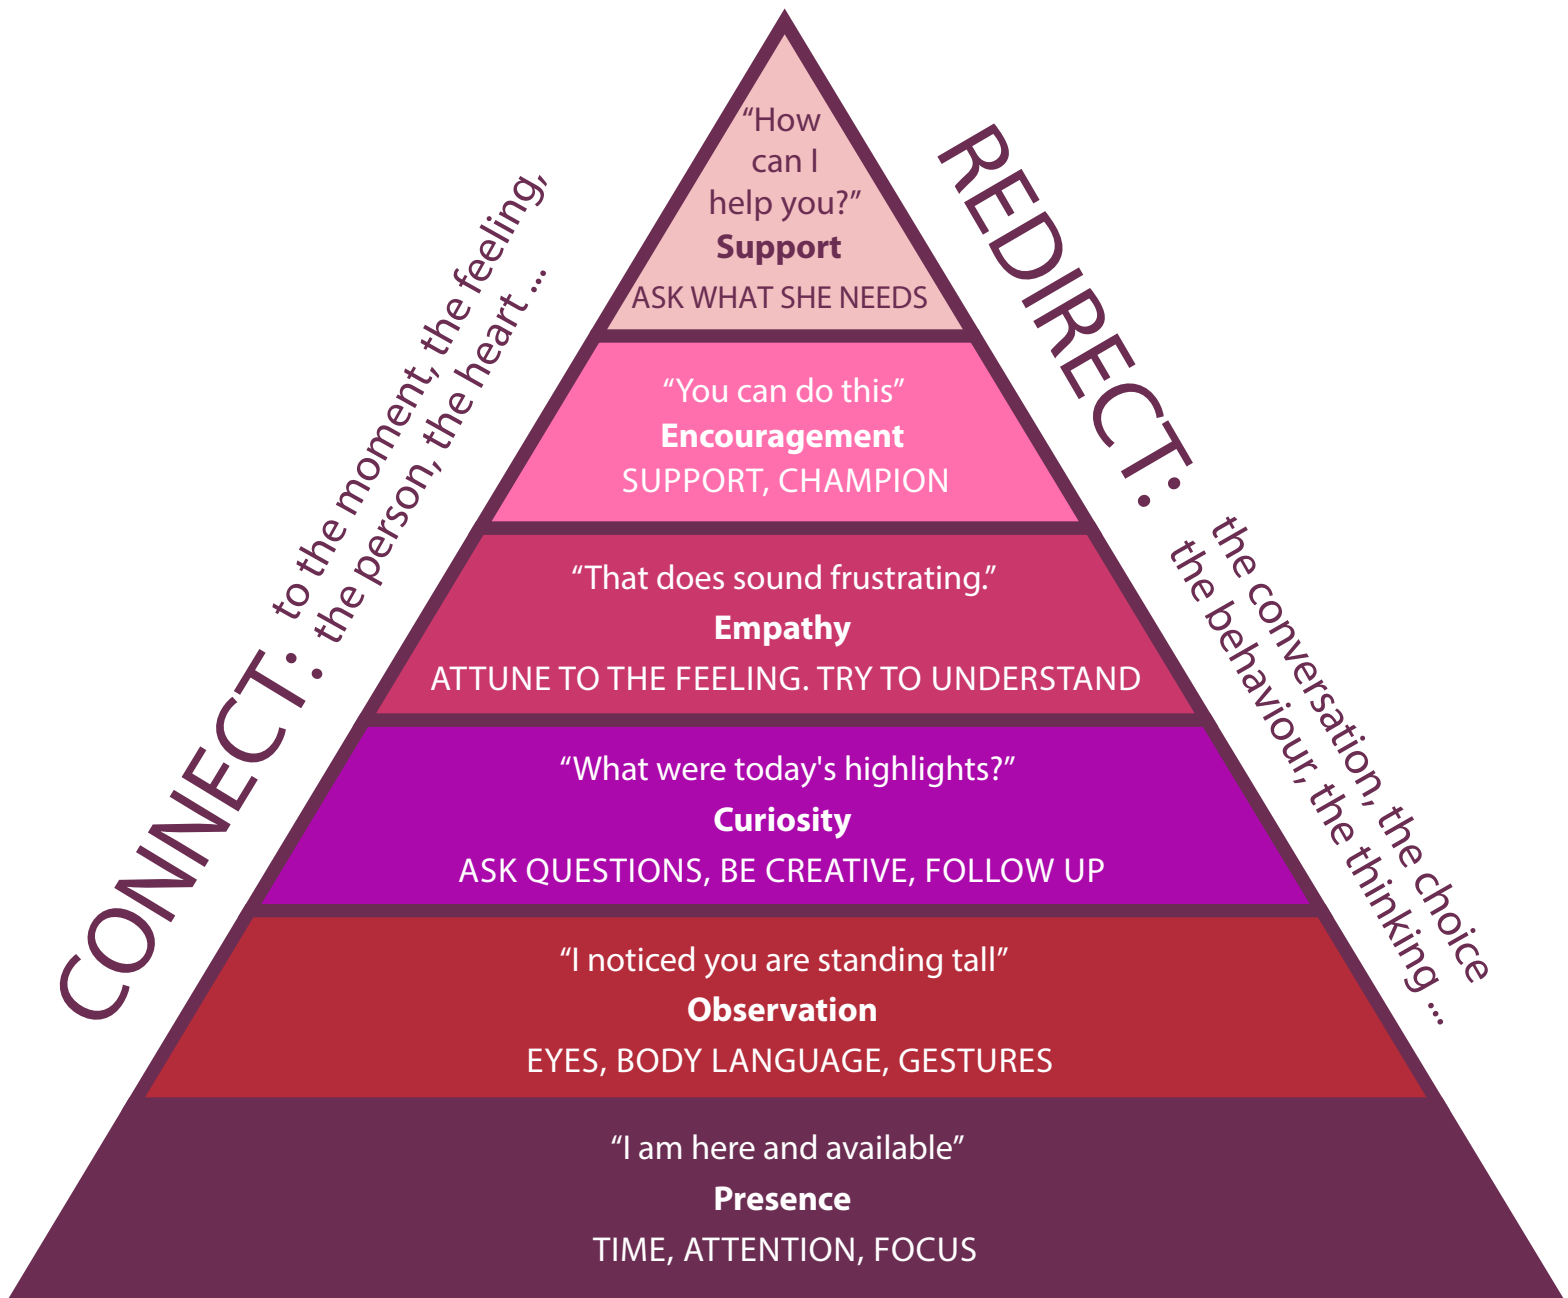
CONNECT: to the moment, the feeling, the person, the heart ...

“How can I help you?”
Support
ASK WHAT SHE NEEDS

“You can do this”
Encouragement
SUPPORT, CHAMPION

“That does sound frustrating.”
Empathy
ATTUNE TO THE FEELING. TRY TO UNDERSTAND

“What were today's highlights?”
Curiosity
ASK QUESTIONS, BE CREATIVE, FOLLOW UP

“I noticed you are standing tall”
Observation
EYES, BODY LANGUAGE, GESTURES

“I am here and available”
Presence
TIME, ATTENTION, FOCUS

REDIRECT: the conversation, the choice the behaviour, the thinking ...